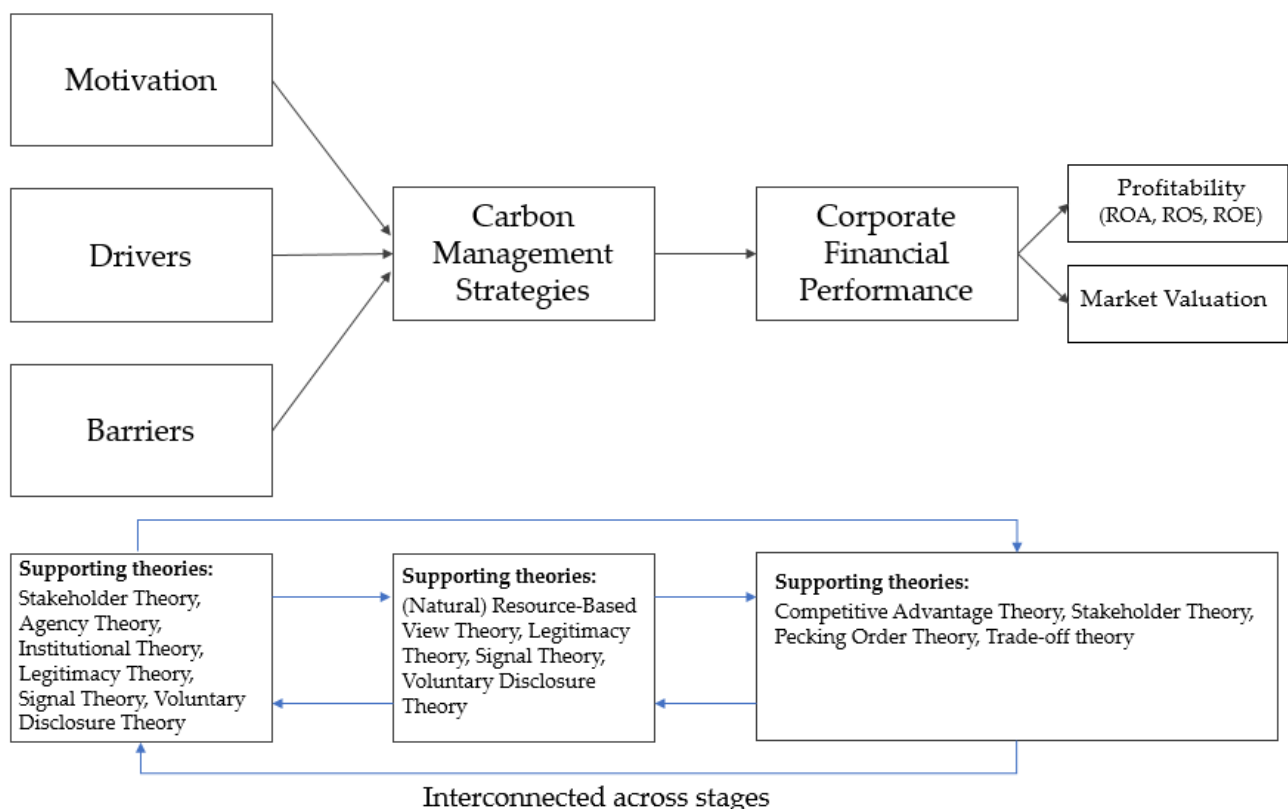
Motivation

Drivers

Barriers

Carbon Management Strategies

Corporate Financial Performance

Profitability (ROA, ROS, ROE)

Market Valuation

**Supporting theories:**
Stakeholder Theory, Agency Theory, Institutional Theory, Legitimacy Theory, Signal Theory, Voluntary Disclosure Theory

**Supporting theories:**
(Natural) Resource-Based View Theory, Legitimacy Theory, Signal Theory, Voluntary Disclosure Theory

**Supporting theories:**
Competitive Advantage Theory, Stakeholder Theory, Pecking Order Theory, Trade-off theory

Interconnected across stages